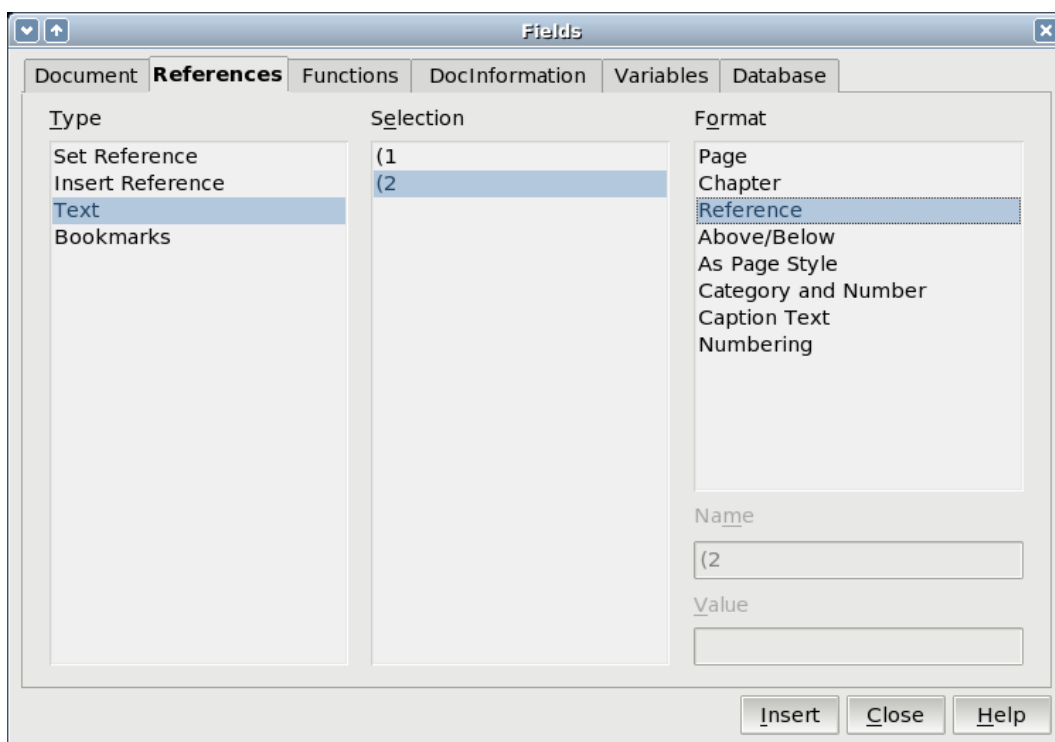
Fields

Document References Functions DocInformation Variables Database

Type
Set Reference
Insert Reference
Text
Bookmarks

Selection
(1
(2

Format
Page
Chapter
Reference
Above/Below
As Page Style
Category and Number
Caption Text
Numbering

Name
(2

Value

Insert Close Help